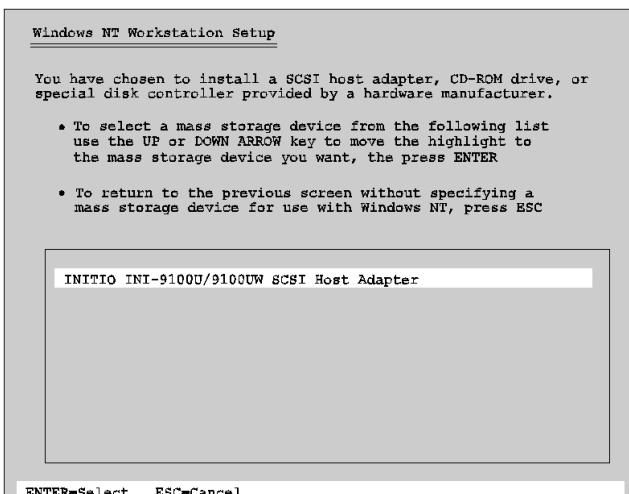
Windows NT Workstation Setup

You have chosen to install a SCSI host adapter, CD-ROM drive, or special disk controller provided by a hardware manufacturer.

• To select a mass storage device from the following list use the UP or DOWN ARROW key to move the highlight to the mass storage device you want, the press ENTER

• To return to the previous screen without specifying a mass storage device for use with Windows NT, press ESC

INITIO INI-9100U/9100UW SCSI Host Adapter

ENTER=Select ESC=Cancel